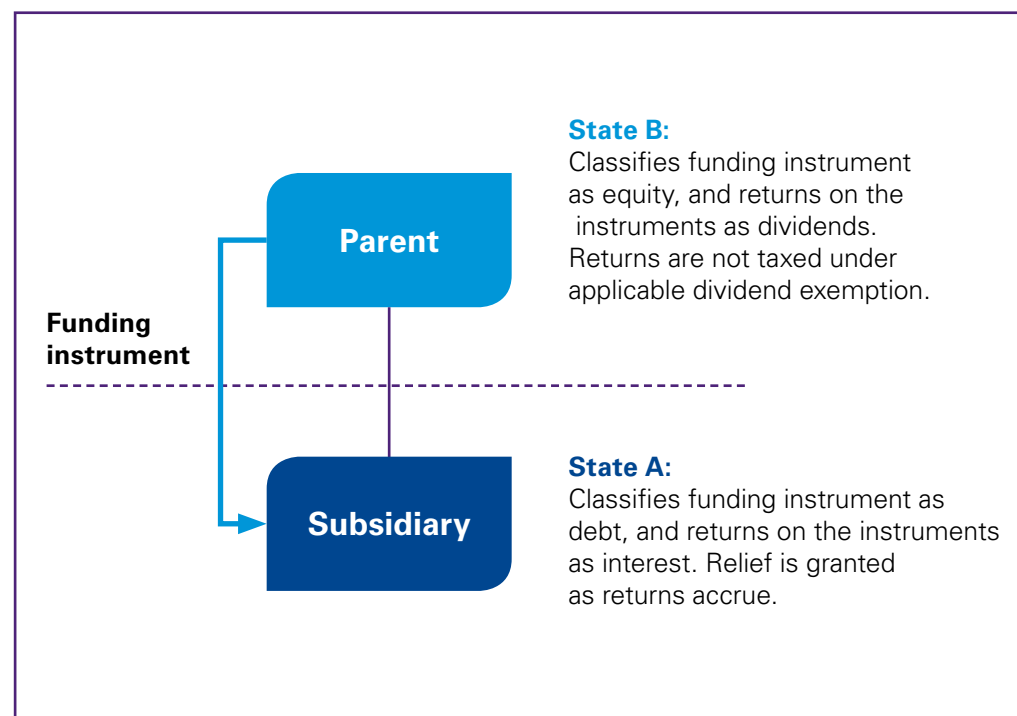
State B:
Classifies funding instrument as equity, and returns on the instruments as dividends. Returns are not taxed under applicable dividend exemption.

Parent

Funding instrument

Subsidiary

State A:
Classifies funding instrument as debt, and returns on the instruments as interest. Relief is granted as returns accrue.